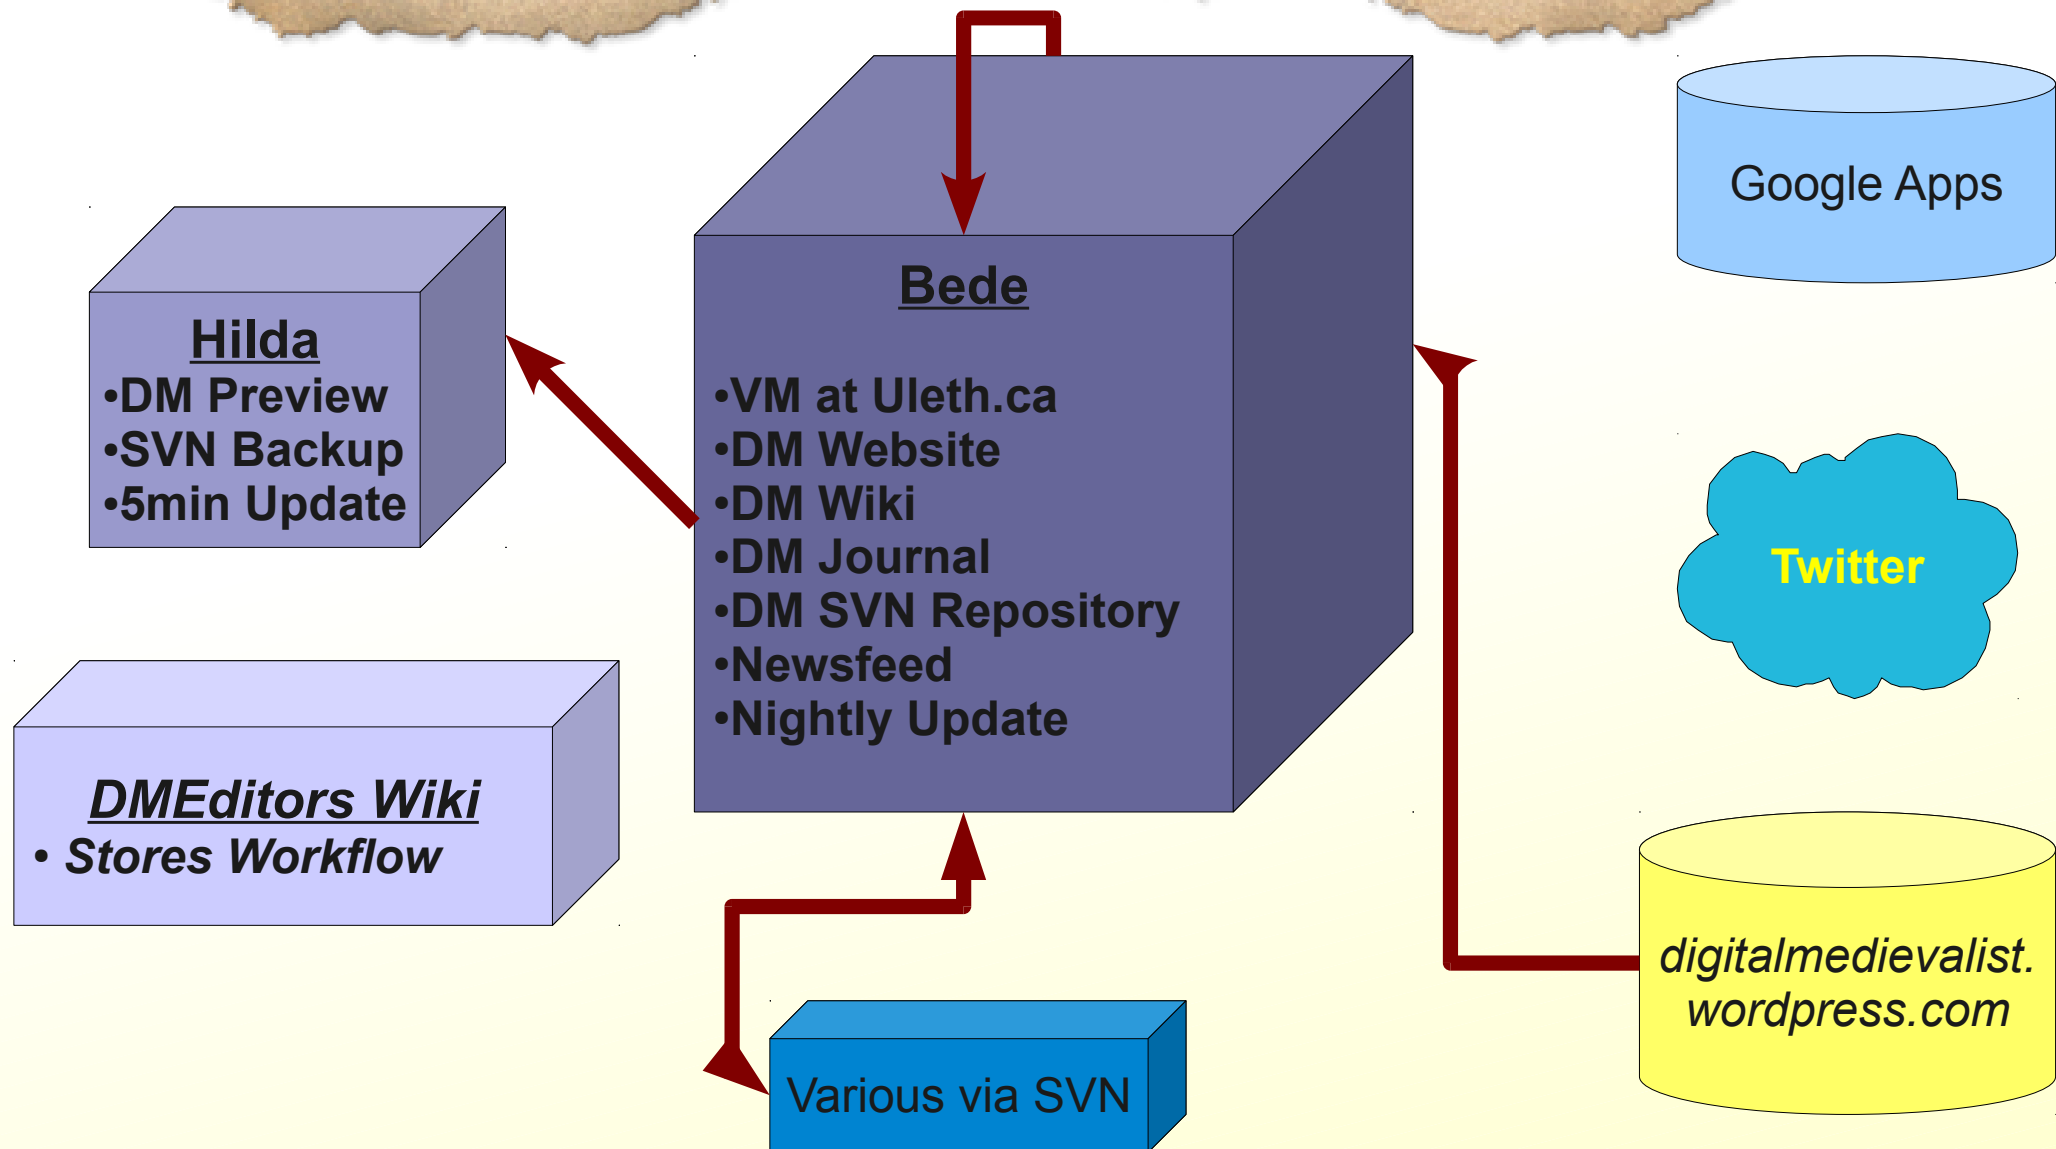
Hilda
•DM Preview
•SVN Backup
•5min Update

Bede

•VM at Uleth.ca
•DM Website
•DM Wiki
•DM Journal
•DM SVN Repository
•Newsfeed
•Nightly Update

Google Apps

Twitter

DMEditors Wiki
• Stores Workflow

Various via SVN

digitalmedievalist.
wordpress.com